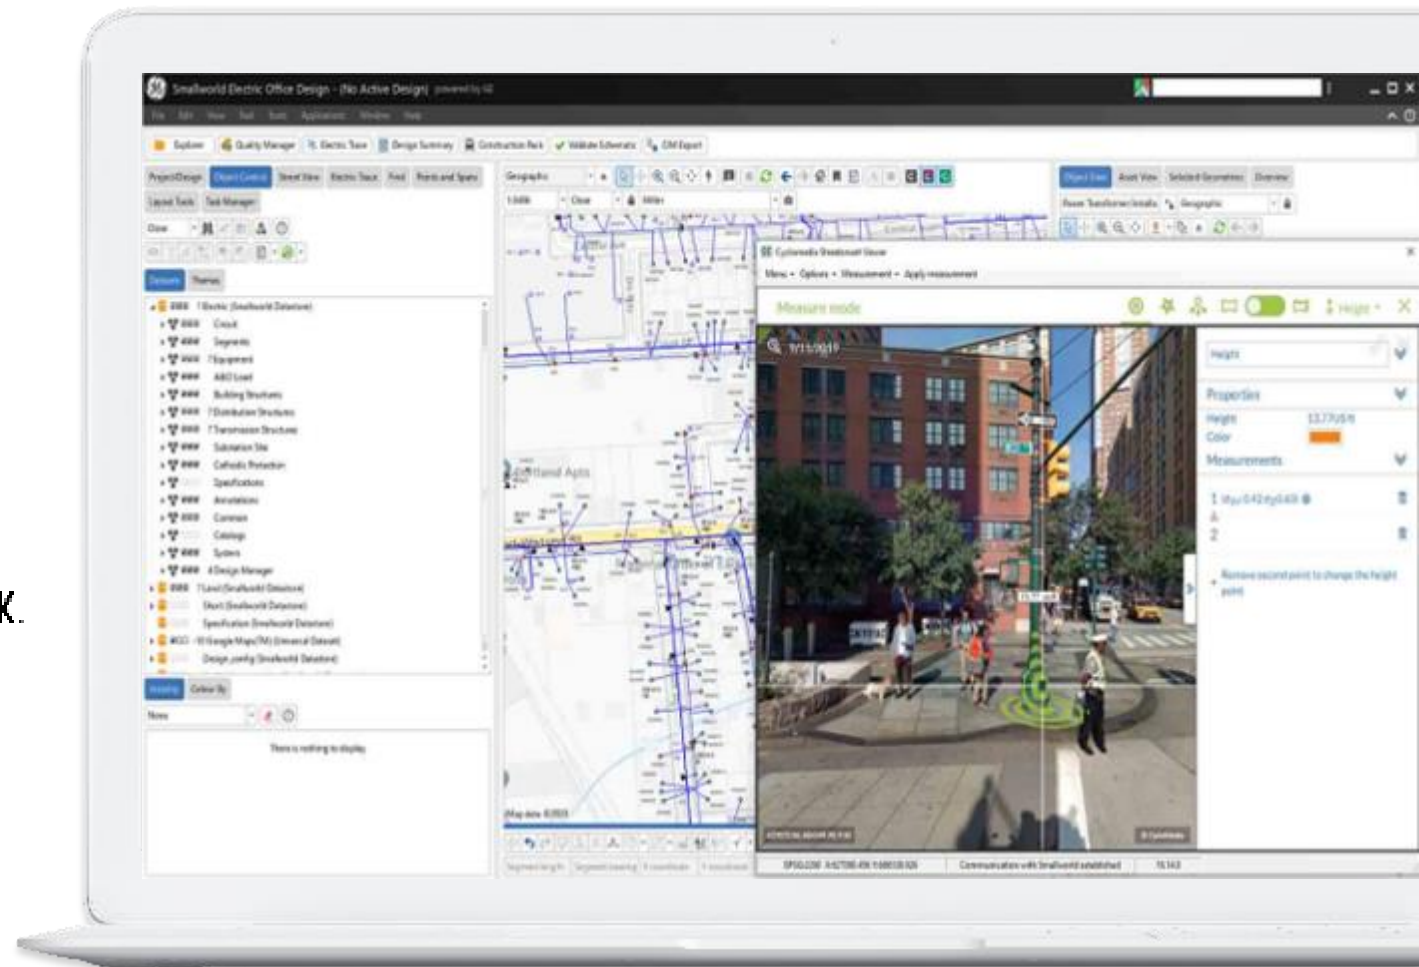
Smallworld Electric Office Design - (No Active Design)

Explorer | Quality Manager | Electric Trace | Design Summary | Construction Pack | Validate Schematic | GIM Export

Project/Design | Object Control | Street View | Electric Trace | Find | Points and Spans

Layout Tools | Task Manager

Datasets | Themes

1 Electric (Smallworld Datastore)
Circuit
Segments
Equipment
ABO Load
Building Structures
Distribution Structures
Transmission Structures
Substation Site
Cathodic Protection
Specifications
Annotations
Common
Catalogs
System
Design Manager
Land (Smallworld Datastore)
Short (Smallworld Datastore)
Specification (Smallworld Datastore)
Google Maps(TM) Universal Dataset
Design_config (Smallworld Datastore)

Colour By

None

There is nothing to display

Geographic

Portland Apts

Object View | Asset View | Selected Geometries | Overview

Geographic

Cyclomedia Streetsmart Viewer

Menu • Options • Measurement • Apply measurement

Measure mode

Height

Height

Properties

Height

Color

Measurements

1

2

Remove second point to change the height point

Communication with Smallworld established

X